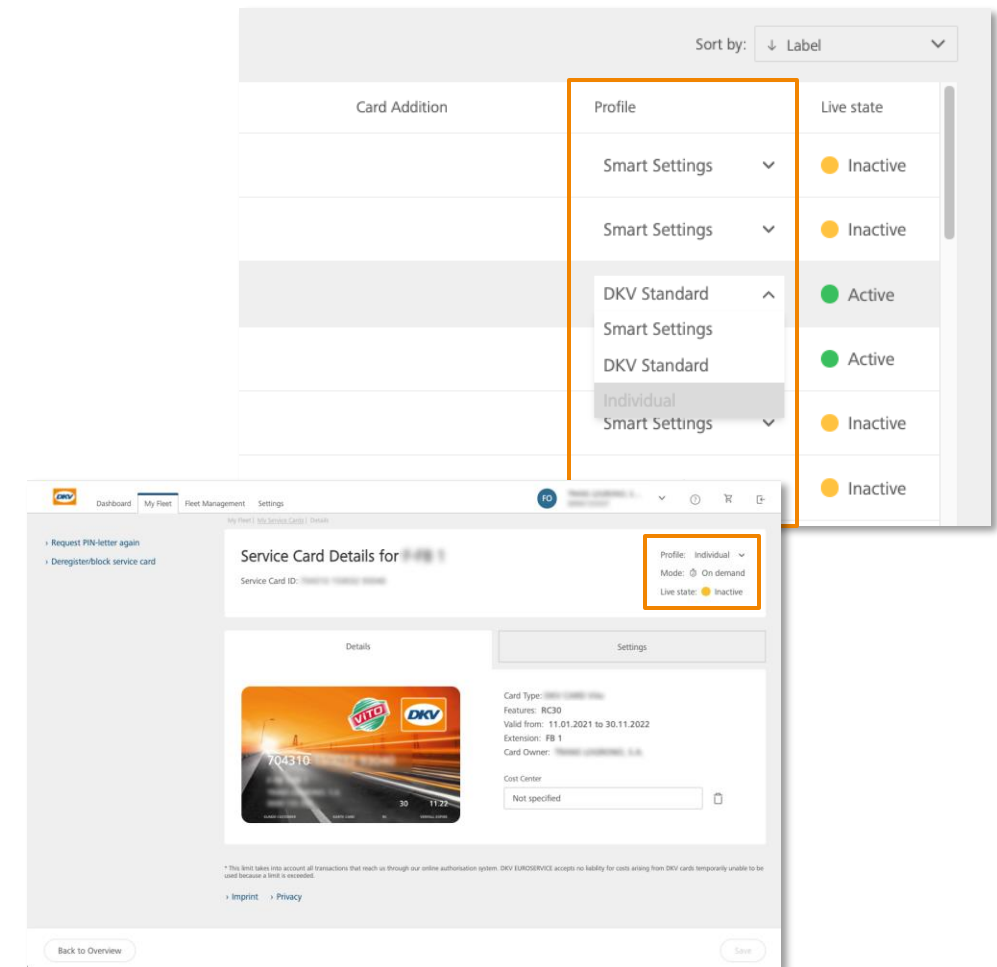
Sort by: ↓ Label

| Card Addition | Profile | Live state |
|---|---|---|
| | Smart Settings | Inactive |
| | Smart Settings | Inactive |
| | DKV Standard | Active |
| | Smart Settings | Active |
| | DKV Standard | |
| | Individual | |
| | Smart Settings | Inactive |
| | | Inactive |

DKV Dashboard My Fleet Fleet Management Settings FO

My Fleet | My Service Cards | Details

› Request PIN-letter again
› Deregister/block service card

Service Card Details for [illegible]
Service Card ID: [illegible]

Profile: Individual
Mode: On demand
Live state: Inactive

Details Settings

VITO DKV 704310 30 11.22

Card Type: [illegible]
Features: RC30
Valid from: 11.01.2021 to 30.11.2022
Extension: FB 1
Card Owner: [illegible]

Cost Center
Not specified

* This limit takes into account all transactions that reach us through our online authorisation system. DKV EUROSERVICE accepts no liability for costs arising from DKV cards temporarily unable to be used because a limit is exceeded.

› Imprint › Privacy

Back to Overview Save